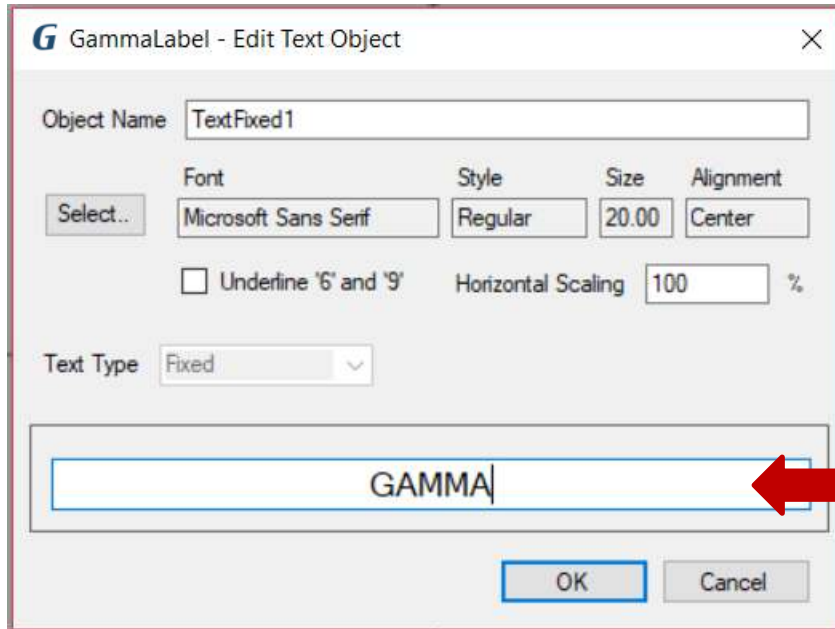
G GammaLabel - Edit Text Object

Object Name TextFixed1

Font Style Size Alignment

Select.. Microsoft Sans Serif Regular 20.00 Center

Underline '6' and '9' Horizontal Scaling 100 %

Text Type Fixed

GAMMA

OK Cancel